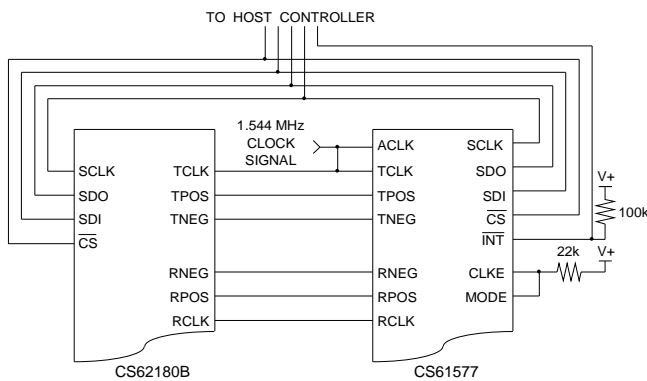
TO HOST CONTROLLER

1.544 MHz CLOCK SIGNAL

SCLK
SDO
SDI
$\overline{CS}$

TCLK
TPOS
TNEG

RNEG
RPOS
RCLK

CS62180B

ACLK
TCLK
TPOS
TNEG

RNEG
RPOS
RCLK

SCLK
SDO
SDI
$\overline{CS}$
$\overline{INT}$

CLKE
MODE

CS61577

V+
100k

22k
V+